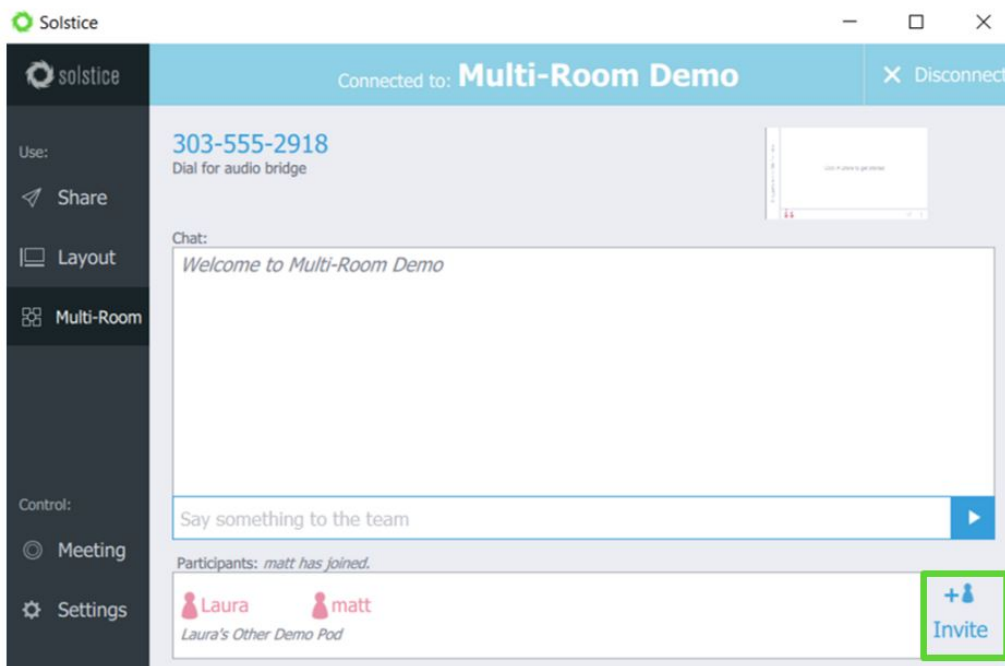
Solstice

solstice

Connected to: Multi-Room Demo

Disconnect

Use:

Share

Layout

Multi-Room

303-555-2918
Dial for audio bridge

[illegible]

Chat:

Welcome to Multi-Room Demo

Say something to the team

Control:

Meeting

Settings

Participants: matt has joined.

Laura

matt

Laura's Other Demo Pod

Invite